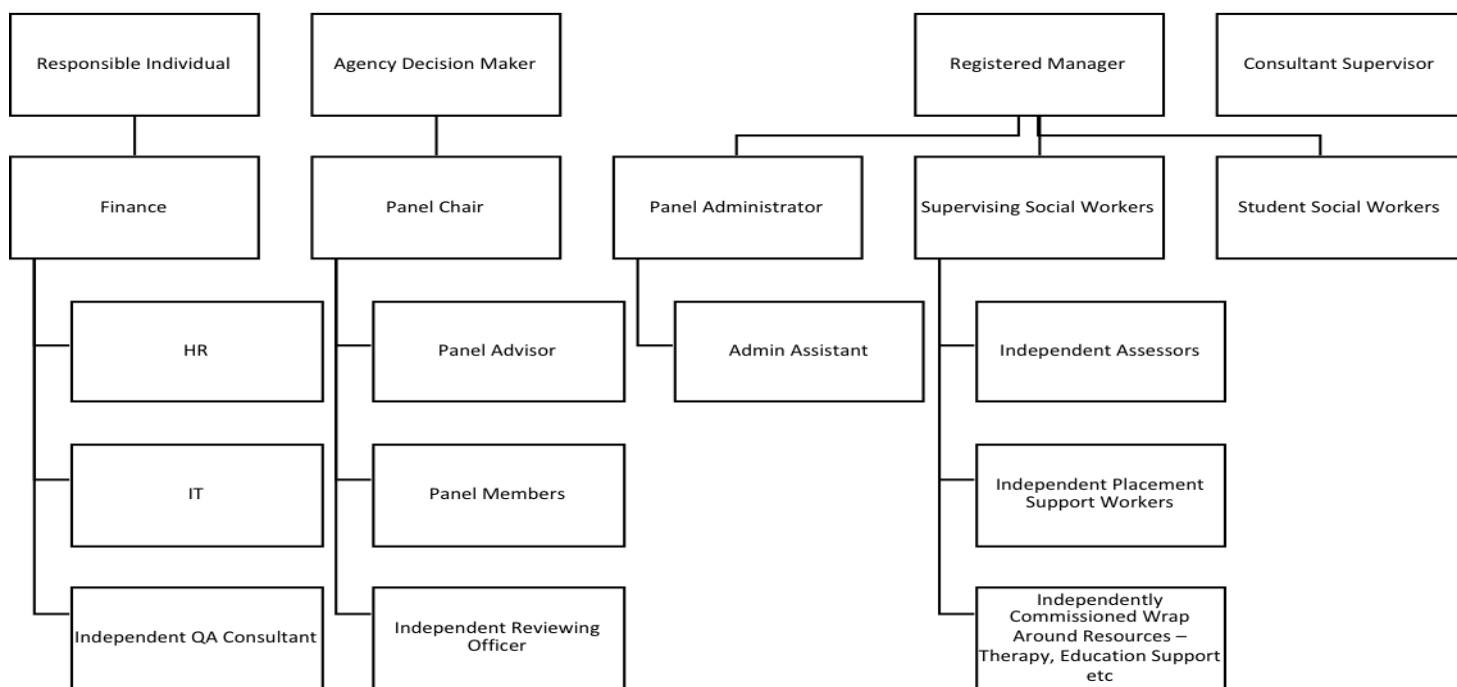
Responsible Individual

Finance

HR

IT

Independent QA Consultant

Agency Decision Maker

Panel Chair

Panel Advisor

Panel Members

Independent Reviewing Officer

Registered Manager

Panel Administrator

Admin Assistant

Supervising Social Workers

Independent Assessors

Independent Placement Support Workers

Independently Commissioned Wrap Around Resources – Therapy, Education Support etc

Student Social Workers

Consultant Supervisor